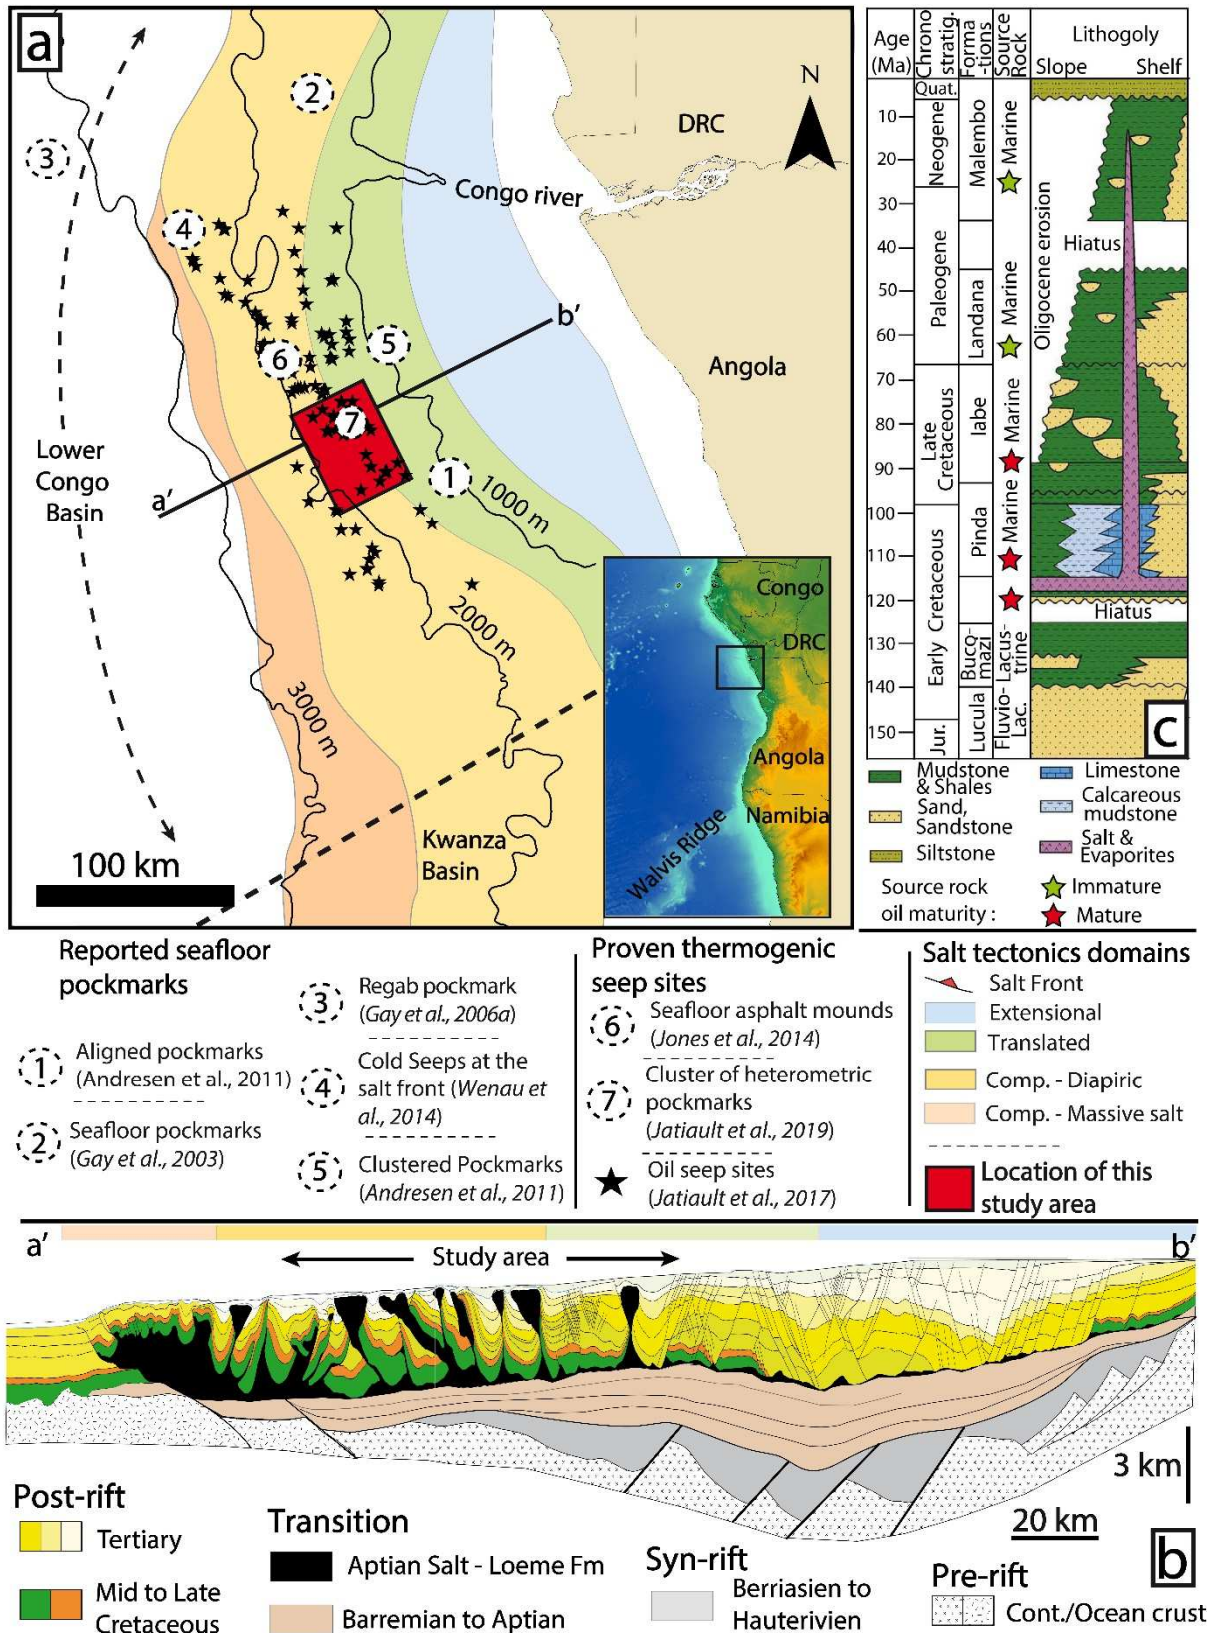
a

N

DRC

Congo river

Angola

2

3

4

5

6

7

1

b'

a'

Lower Congo Basin

1000 m

2000 m

3000 m

Congo

DRC

Angola

Namibia

Walvis Ridge

Kwanza Basin

100 km

| Age (Ma) | Chrono stratig. | Forma -tions | Source Rock | Lithogoly Slope Shelf |
|---|---|---|---|---|
| | Quat. | | | |
| 10, 20 | Neogene | Malembo | Marine | |
| 30, 40, 50, 60 | Paleogene | Landana | Marine | Oligocene erosion, Hiatus |
| 70, 80, 90 | Late Cretaceous | Iabe | Marine | |
| 100, 110, 120 | Early Cretaceous | Pinda | Marine | Hiatus |
| 130, 140 | | Bucomazi | Lacustrine | |
| 150 | Jur. | Lucula | Fluvio-Lac. | |

C

Mudstone & Shales
Sand, Sandstone
Siltstone
Limestone
Calcareous mudstone
Salt & Evaporites
Source rock oil maturity :
Immature
Mature

Reported seafloor pockmarks

1 Aligned pockmarks (Andresen et al., 2011)

2 Seafloor pockmarks (Gay et al., 2003)

3 Regab pockmark (Gay et al., 2006a)

4 Cold Seeps at the salt front (Wenau et al., 2014)

5 Clustered Pockmarks (Andresen et al., 2011)

Proven thermogenic seep sites

6 Seafloor asphalt mounds (Jones et al., 2014)

7 Cluster of heterometric pockmarks (Jatiault et al., 2019)

★ Oil seep sites (Jatiault et al., 2017)

Salt tectonics domains

Salt Front
Extensional
Translated
Comp. - Diapiric
Comp. - Massive salt

Location of this study area

a'

Study area

b'

3 km

20 km

Post-rift

Tertiary

Mid to Late Cretaceous

Transition

Aptian Salt - Loeme Fm

Barremian to Aptian

Syn-rift

Berriasien to Hauterivien

Pre-rift

Cont./Ocean crust

b